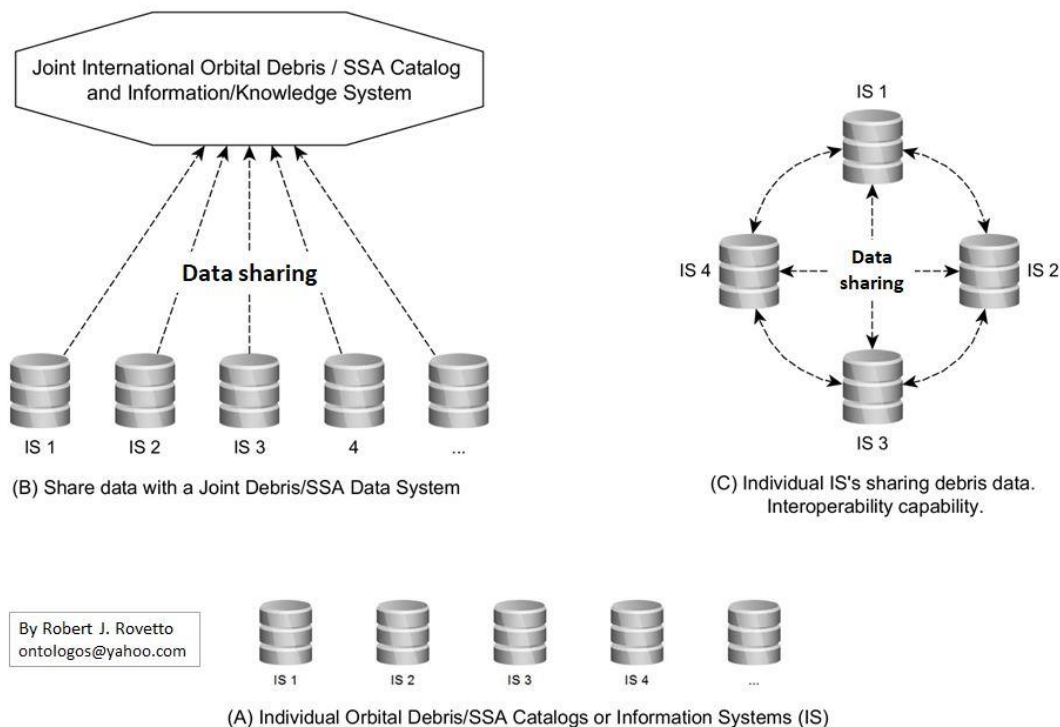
Joint International Orbital Debris / SSA Catalog and Information/Knowledge System

Data sharing

IS 1
IS 2
IS 3
4
...

(B) Share data with a Joint Debris/SSA Data System

IS 1
IS 4
Data sharing
IS 2
IS 3

(C) Individual IS's sharing debris data. Interoperability capability.

By Robert J. Rovetto
ontologos@yahoo.com

IS 1
IS 2
IS 3
IS 4
...

(A) Individual Orbital Debris/SSA Catalogs or Information Systems (IS)